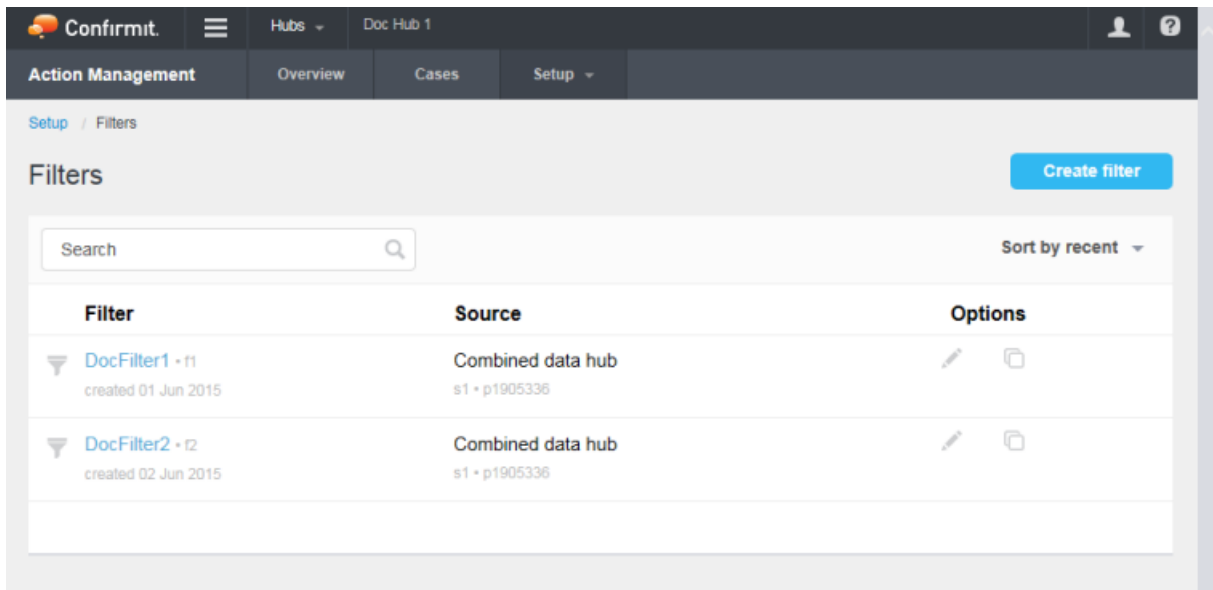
Confirmit. Hubs Doc Hub 1

Action Management Overview Cases Setup

Setup / Filters

Filters

Create filter

Search

Sort by recent

| Filter | Source | Options |
|---|---|---|
| DocFilter1 • f1 created 01 Jun 2015 | Combined data hub s1 • p1905336 | |
| DocFilter2 • f2 created 02 Jun 2015 | Combined data hub s1 • p1905336 | |